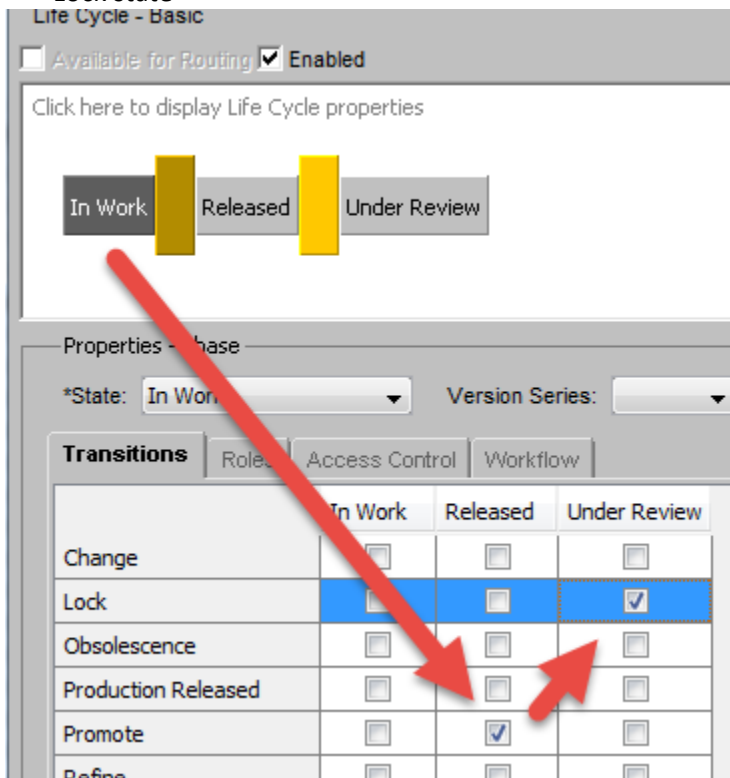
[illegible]
Life Cycle - Basic

Available for Routing Enabled

Click here to display Life Cycle properties

In Work Released Under Review

Properties - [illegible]hase

*State: In Wor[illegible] Version Series:

Transitions Role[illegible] Access Control Workflow

| | In Work | Released | Under Review |
|---|---|---|---|
| Change | | | |
| Lock | | | ☑ |
| Obsolescence | | | |
| Production Released | | | |
| Promote | | ☑ | |
| Refine | | | |